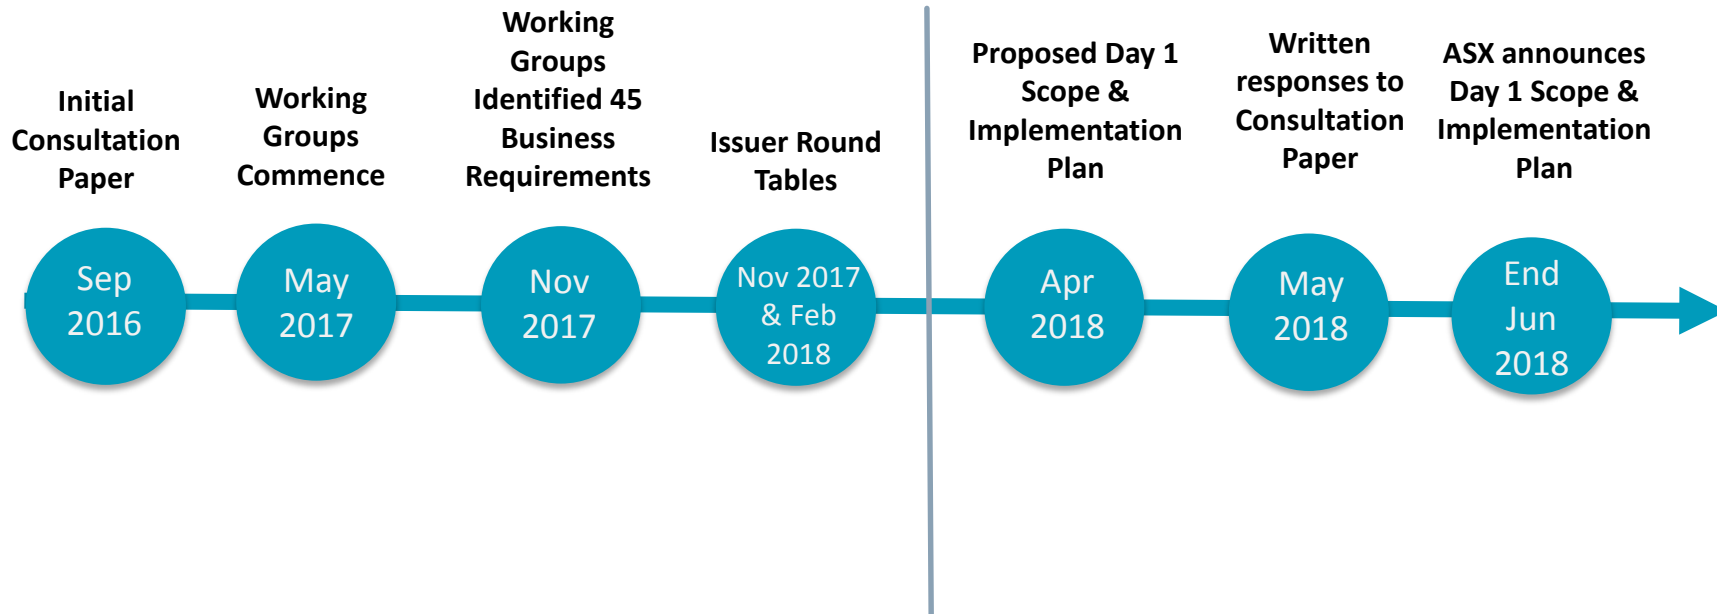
Initial Consultation Paper

Sep 2016

Working Groups Commence

May 2017

Working Groups Identified 45 Business Requirements

Nov 2017

Issuer Round Tables

Nov 2017 & Feb 2018

Proposed Day 1 Scope & Implementation Plan

Apr 2018

Written responses to Consultation Paper

May 2018

ASX announces Day 1 Scope & Implementation Plan

End Jun 2018